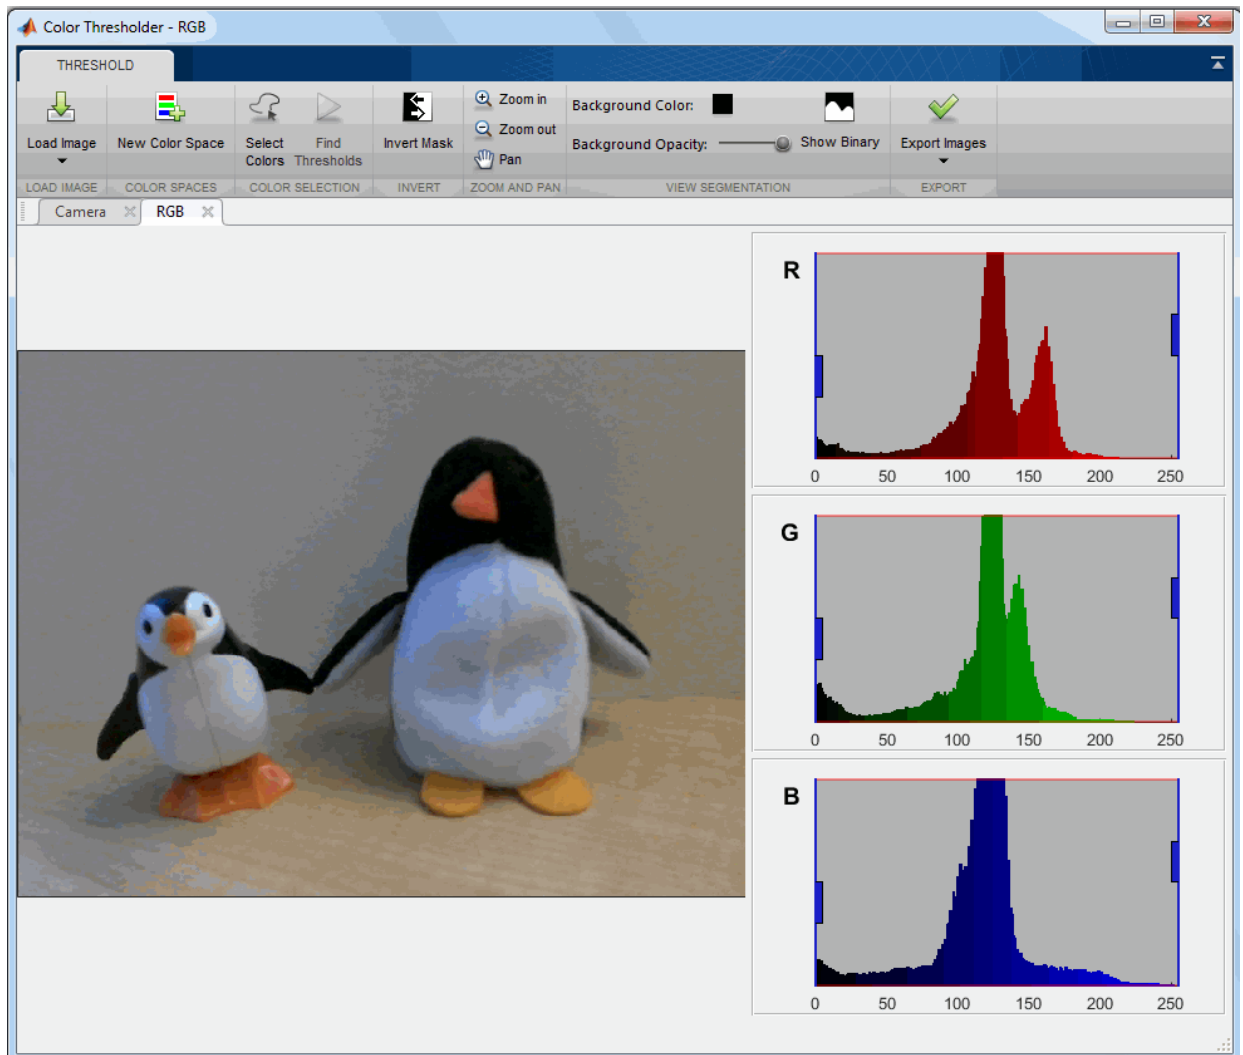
Color Thresholder - RGB

THRESHOLD

Load Image
New Color Space
Select Colors
Find Thresholds
Invert Mask
Zoom in
Zoom out
Pan
Background Color:
Background Opacity:
Show Binary
Export Images

LOAD IMAGE
COLOR SPACES
COLOR SELECTION
INVERT
ZOOM AND PAN
VIEW SEGMENTATION
EXPORT

Camera
RGB

R
0 50 100 150 200 250

G
0 50 100 150 200 250

B
0 50 100 150 200 250